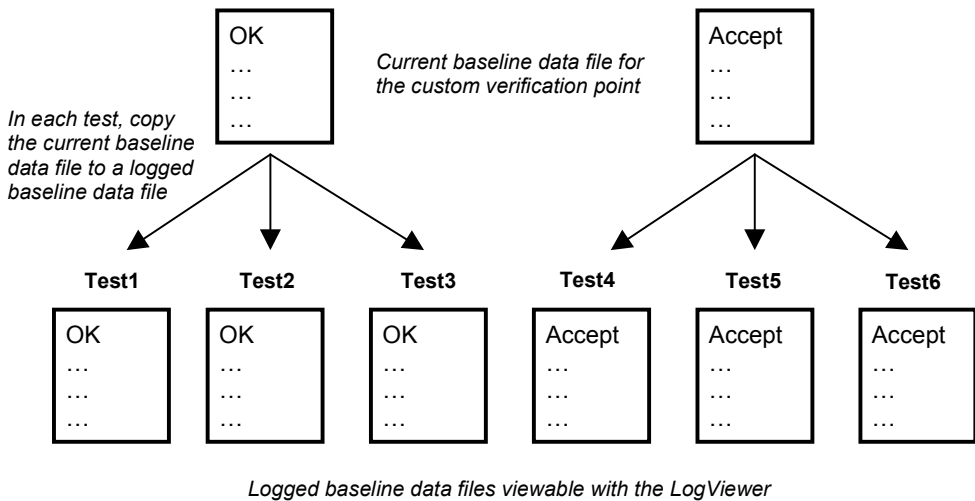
OK
…
…
…

Current baseline data file for the custom verification point

Accept
…
…
…

In each test, copy the current baseline data file to a logged baseline data file

Test1

OK
…
…
…

Test2

OK
…
…
…

Test3

OK
…
…
…

Test4

Accept
…
…
…

Test5

Accept
…
…
…

Test6

Accept
…
…
…

Logged baseline data files viewable with the LogViewer